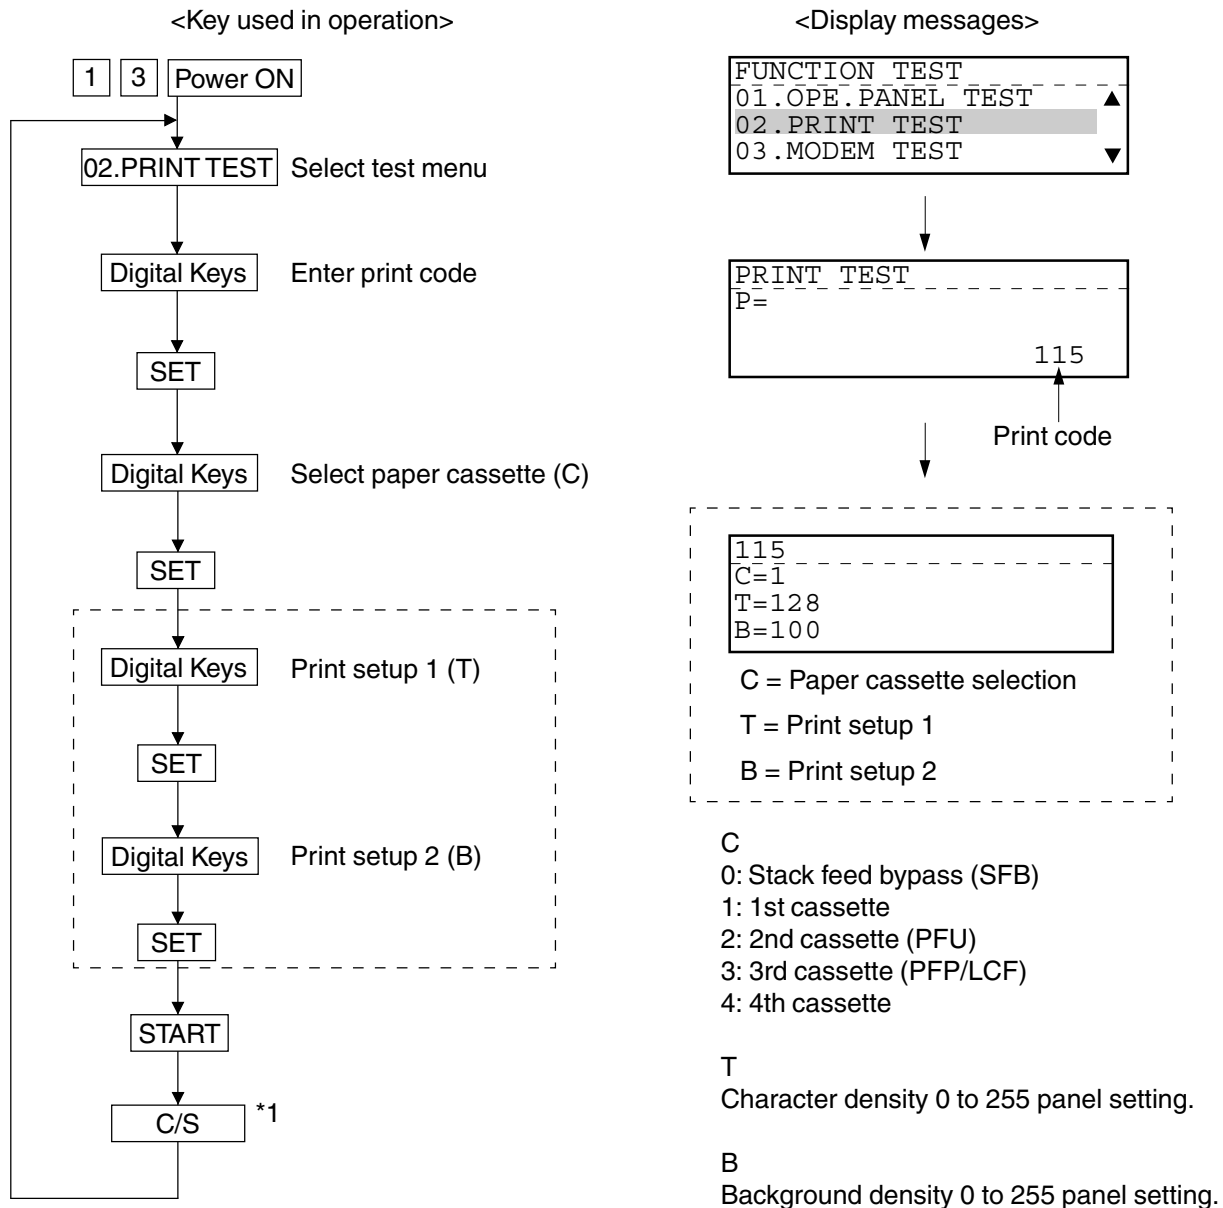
<Key used in operation>

1 3 Power ON

02.PRINT TEST Select test menu

Digital Keys Enter print code

SET

Digital Keys Select paper cassette (C)

SET

Digital Keys Print setup 1 (T)

SET

Digital Keys Print setup 2 (B)

SET

START

C/S *1

<Display messages>

FUNCTION TEST
01.OPE.PANEL TEST
02.PRINT TEST
03.MODEM TEST

PRINT TEST
P=
115

Print code

115
C=1
T=128
B=100

C = Paper cassette selection

T = Print setup 1

B = Print setup 2

C
0: Stack feed bypass (SFB)
1: 1st cassette
2: 2nd cassette (PFU)
3: 3rd cassette (PFP/LCF)
4: 4th cassette

T
Character density 0 to 255 panel setting.

B
Background density 0 to 255 panel setting.